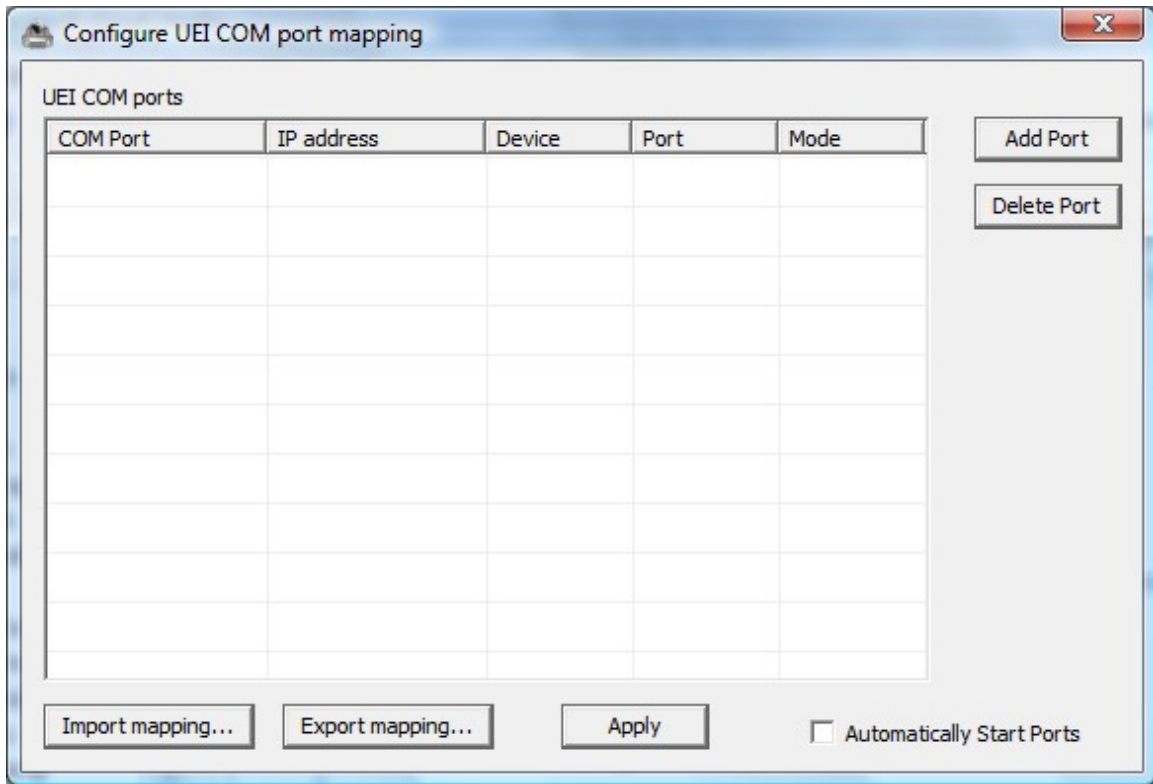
Configure UEI COM port mapping

UEI COM ports

| COM Port | IP address | Device | Port | Mode |
|---|---|---|---|---|

Add Port

Delete Port

Import mapping...

Export mapping...

Apply

Automatically Start Ports